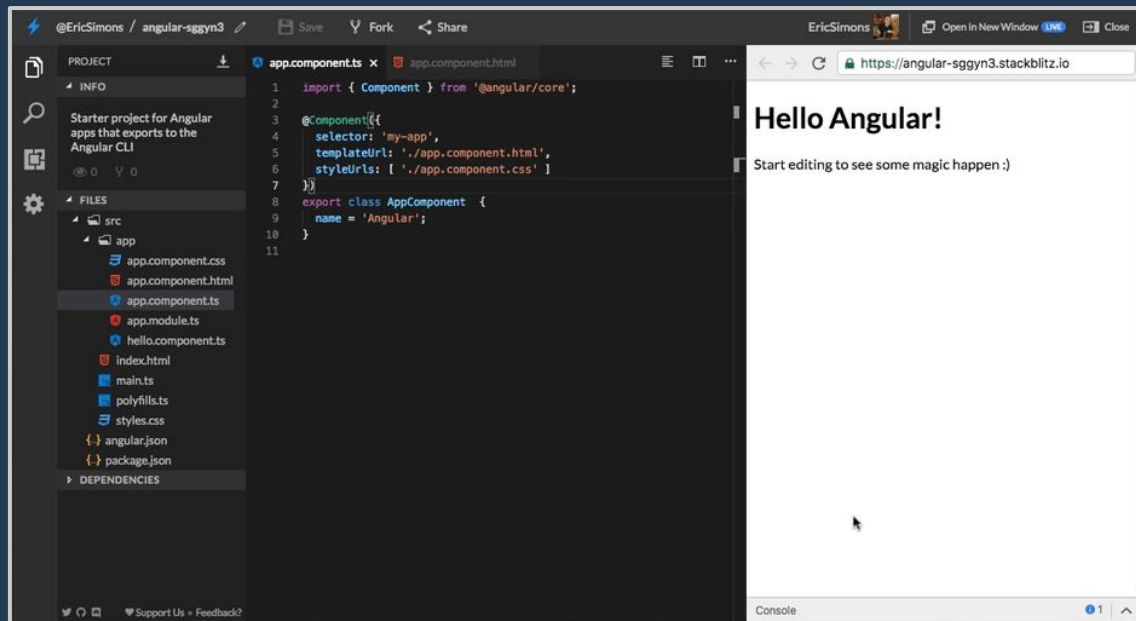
@EricSimons / angular-sggyn3 Save Fork Share EricSimons Open in New Window LIVE Close

PROJECT
INFO
Starter project for Angular apps that exports to the Angular CLI
0 0
FILES
src
app
app.component.css
app.component.html
app.component.ts
app.module.ts
hello.component.ts
index.html
main.ts
polyfills.ts
styles.css
angular.json
package.json
DEPENDENCIES

Support Us • Feedback?

app.component.ts × app.component.html

1 import { Component } from '@angular/core';
2
3 @Component({
4 selector: 'my-app',
5 templateUrl: './app.component.html',
6 styleUrls: [ './app.component.css' ]
7 })
8 export class AppComponent {
9 name = 'Angular';
10 }
11

https://angular-sggyn3.stackblitz.io

Hello Angular!

Start editing to see some magic happen :)

Console 1